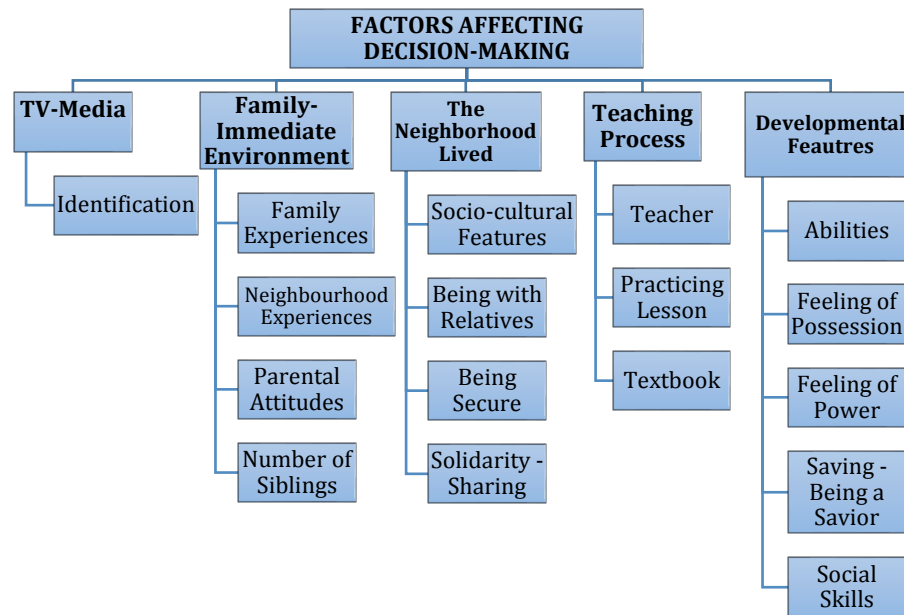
FACTORS AFFECTING DECISION-MAKING

TV-Media

Identification

Family-Immediate Environment

Family Experiences

Neighbourhood Experiences

Parental Attitudes

Number of Siblings

The Neighborhood Lived

Socio-cultural Features

Being with Relatives

Being Secure

Solidarity - Sharing

Teaching Process

Teacher

Practicing Lesson

Textbook

Developmental Feautres

Abilities

Feeling of Possession

Feeling of Power

Saving - Being a Savior

Social Skills